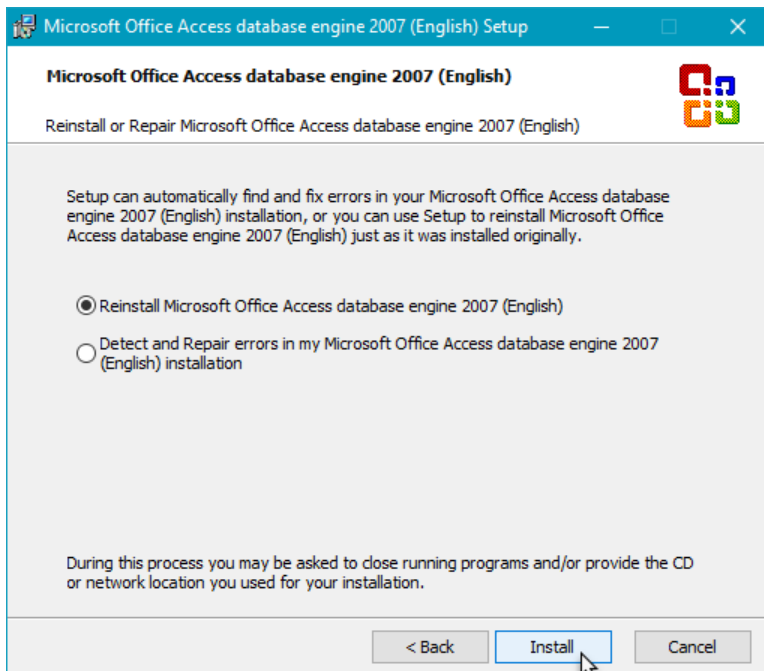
Microsoft Office Access database engine 2007 (English) Setup

Microsoft Office Access database engine 2007 (English)

Reinstall or Repair Microsoft Office Access database engine 2007 (English)

Setup can automatically find and fix errors in your Microsoft Office Access database engine 2007 (English) installation, or you can use Setup to reinstall Microsoft Office Access database engine 2007 (English) just as it was installed originally.

Reinstall Microsoft Office Access database engine 2007 (English)

Detect and Repair errors in my Microsoft Office Access database engine 2007 (English) installation

During this process you may be asked to close running programs and/or provide the CD or network location you used for your installation.

< Back
Install
Cancel